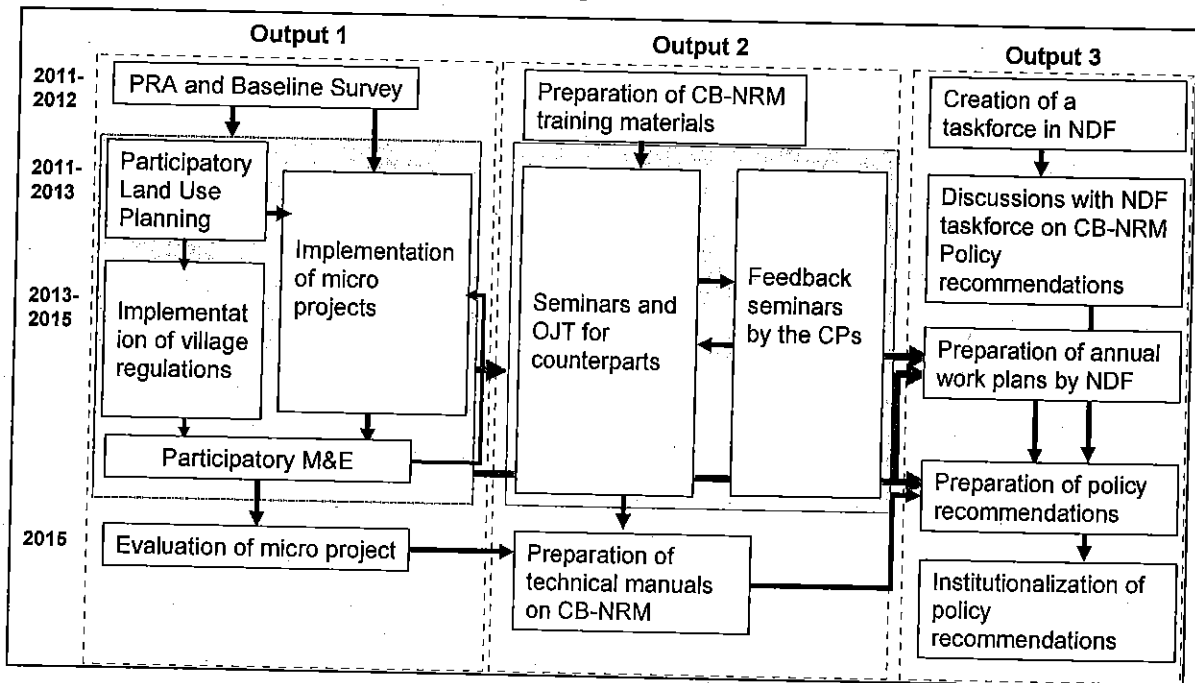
Output 1

Output 2

Output 3

2011-2012

PRA and Baseline Survey

Preparation of CB-NRM training materials

Creation of a taskforce in NDF

2011-2013

Participatory Land Use Planning

Implementation of micro projects

Discussions with NDF taskforce on CB-NRM Policy recommendations

2013-2015

Implementation of village regulations

Seminars and OJT for counterparts

Feedback seminars by the CPs

Preparation of annual work plans by NDF

Participatory M&E

Preparation of policy recommendations

2015

Evaluation of micro project

Preparation of technical manuals on CB-NRM

Institutionalization of policy recommendations